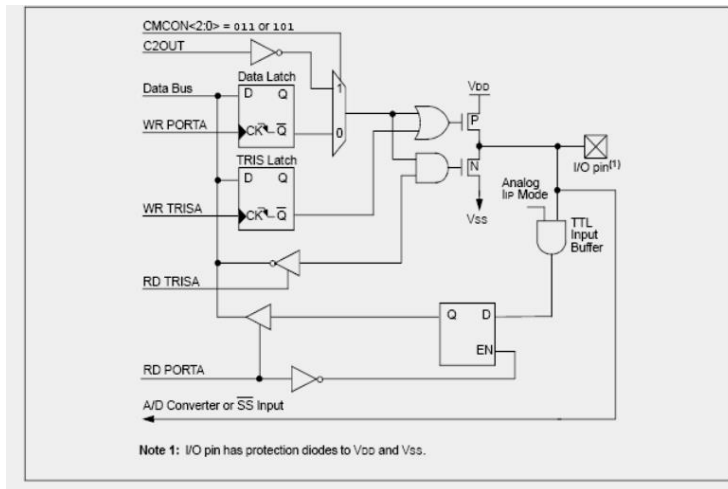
CMCON<2:0> = 011 or 101

C2OUT

Data Latch

Data Bus

D Q

WR PORTA

CK $\overline{Q}$

TRIS Latch

D Q

WR TRISA

CK $\overline{Q}$

1

0

VDD

P

N

VSS

I/O pin$^{(1)}$

Analog IP Mode

TTL Input Buffer

RD TRISA

Q D

EN

RD PORTA

A/D Converter or $\overline{SS}$ Input

Note 1: I/O pin has protection diodes to VDD and VSS.